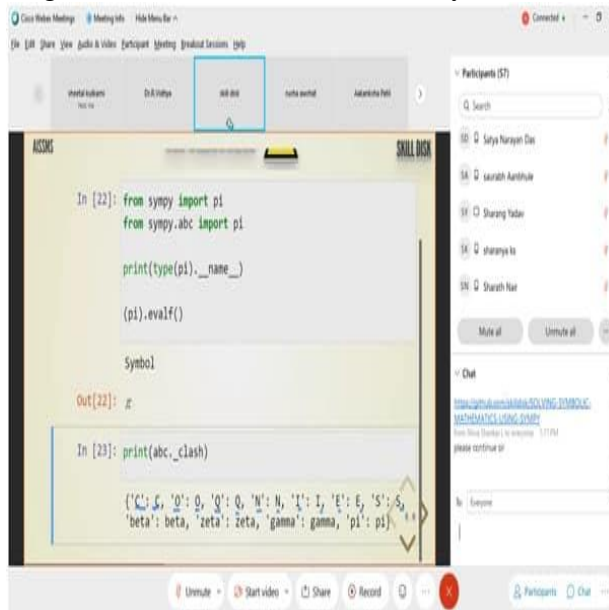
Cisco Webex Meetings   Meeting Info   Hide Menu Bar

File Edit Share View Audio & Video Participant Meeting Breakout Sessions Help

Connected

sheetal kulkarni   Dr.K.Vidhya   skill disk   rucha awchat   Aakanksha Patil

AISSMS   SKILL DISK

In [22]: from sympy import pi
from sympy.abc import pi

print(type(pi).__name__)

(pi).evalf()

Symbol

Out[22]: $\pi$

In [23]: print(abc._clash)

{'C': C, 'O': O, 'Q': Q, 'N': N, 'I': I, 'E': E, 'S': S, 'beta': beta, 'zeta': zeta, 'gamma': gamma, 'pi': pi}

Participants (57)

Search

SD Satya Narayan Das

SA saurabh Aanbhule

SY Sharang Yadav

SK sharanya ks

SN Sharath Nair

Mute all   Unmute all

Chat

https://github.com/skilldisk/SOLVING-SYMBOLIC-MATHEMATICS-USING-SYMPY

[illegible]

please continue sir

To: Everyone

Unmute   Start video   Share   Record   Participants   Chat